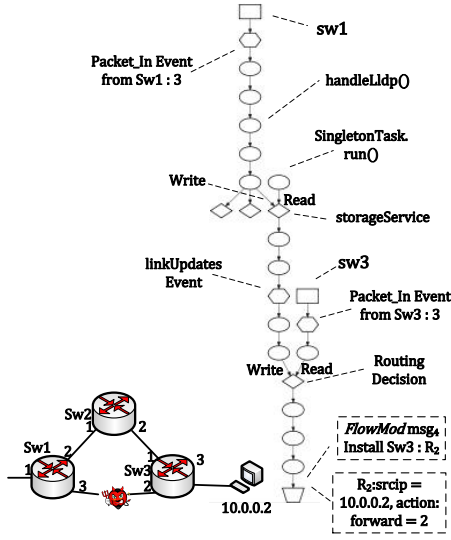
sw1

Packet_In Event from Sw1 : 3

handleLldp()

SingletonTask. run()

Write

Read

storageService

linkUpdates Event

sw3

Packet_In Event from Sw3 : 3

Write

Read

Routing Decision

Sw2

1

2

Sw1

2

1

3

Sw3

1

3

2

10.0.0.2

*FlowMod* msg$_4$ Install Sw3 : R$_2$

R$_2$:srcip = 10.0.0.2, action: forward = 2